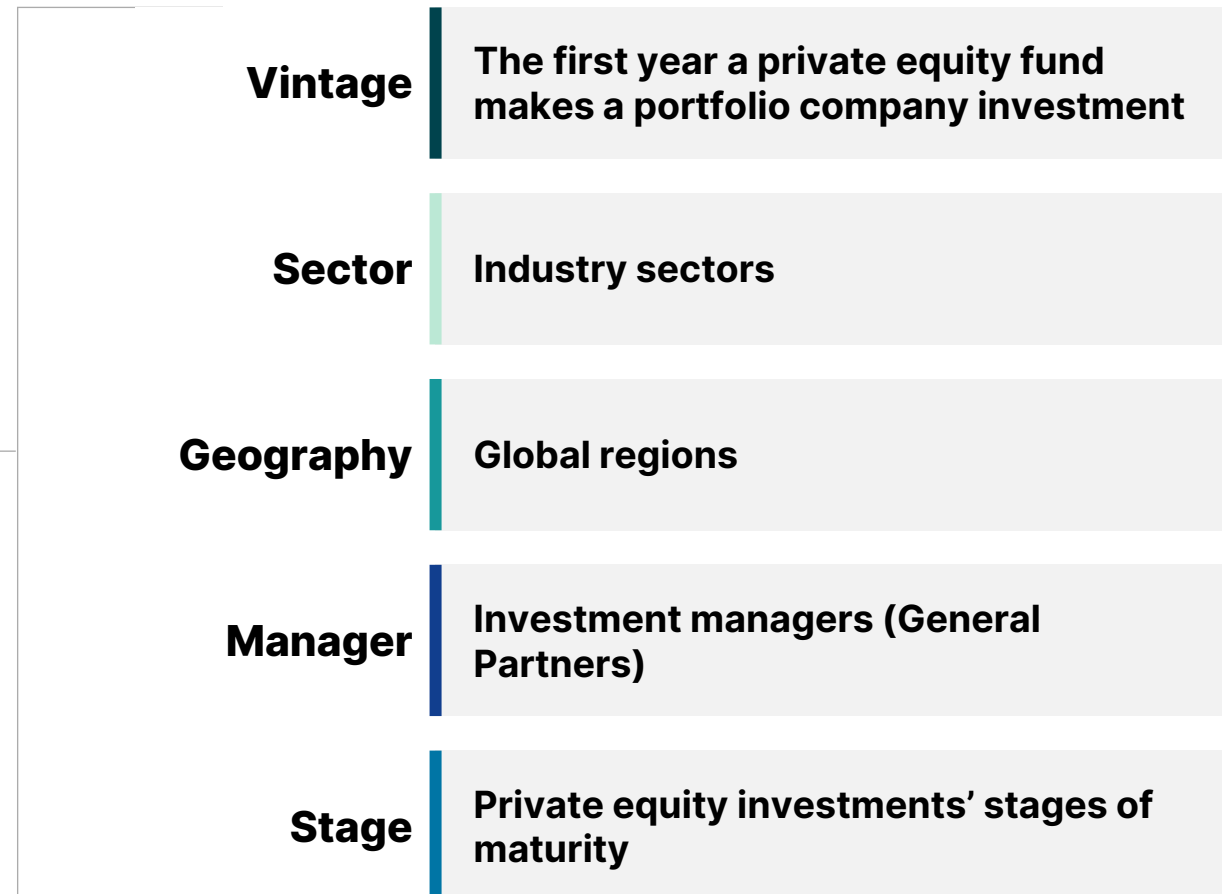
Vintage
The first year a private equity fund makes a portfolio company investment

Sector
Industry sectors

Geography
Global regions

Manager
Investment managers (General Partners)

Stage
Private equity investments’ stages of maturity